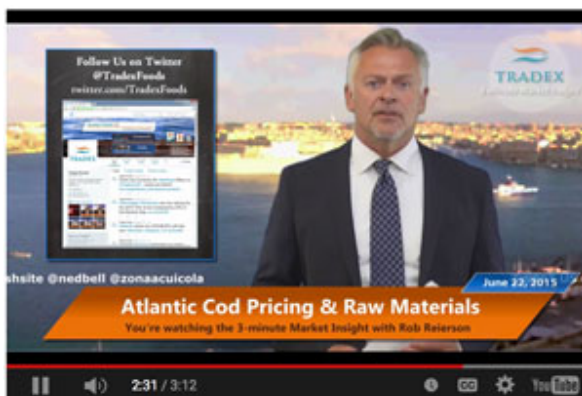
Follow Us on Twitter
@TradexFoods
twitter.com/TradexFoods

TRADEX

hsite @nedbell @zonaacuicola

June 22, 2015

Atlantic Cod Pricing & Raw Materials

You're watching the 3-minute Market Insight with Rob Reierson

2:31 / 3:12

YouTube